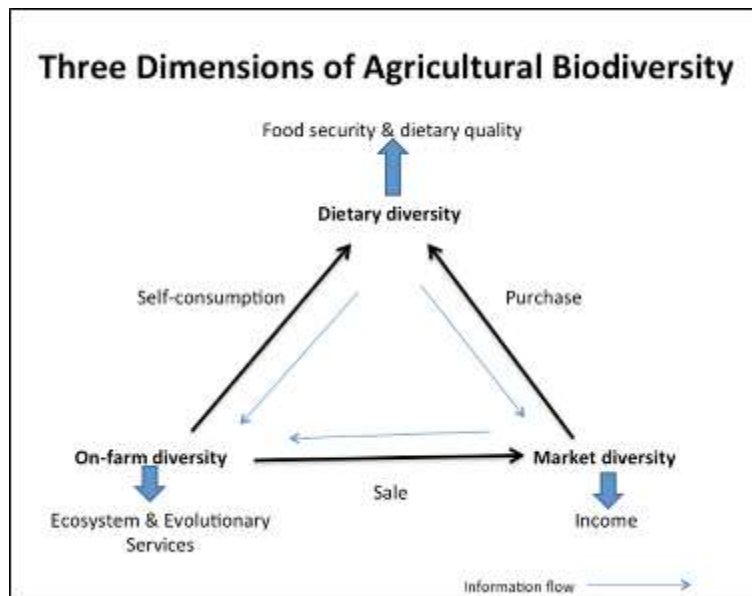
Three Dimensions of Agricultural Biodiversity

Food security & dietary quality

Dietary diversity

Self-consumption

Purchase

On-farm diversity

Market diversity

Sale

Ecosystem & Evolutionary Services

Income

Information flow